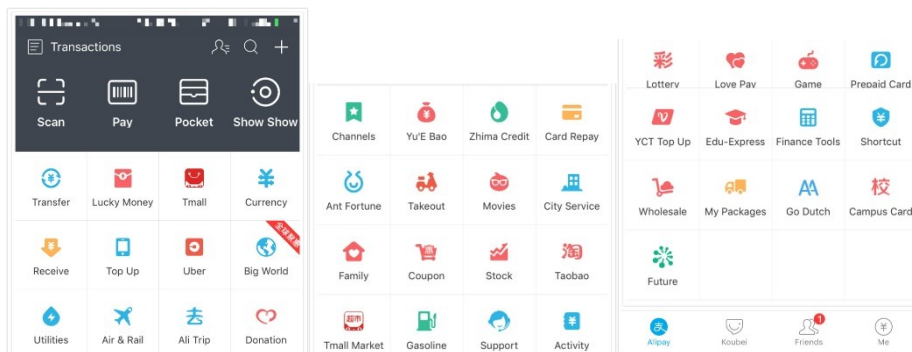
Transactions

Scan
Pay
Pocket
Show Show

Transfer
Lucky Money
Tmall
Currency

Receive
Top Up
Uber
Big World

Utilities
Air & Rail
Ali Trip
Donation

Channels
Yu'E Bao
Zhima Credit
Card Repay

Ant Fortune
Takeout
Movies
City Service

Family
Coupon
Stock
Taobao

Tmall Market
Gasoline
Support
Activity

Lottery
Love Pay
Game
Prepaid Card

YCT Top Up
Edu-Express
Finance Tools
Shortcut

Wholesale
My Packages
Go Dutch
Campus Card

Future

Alipay
Koubei
1
Friends
Me